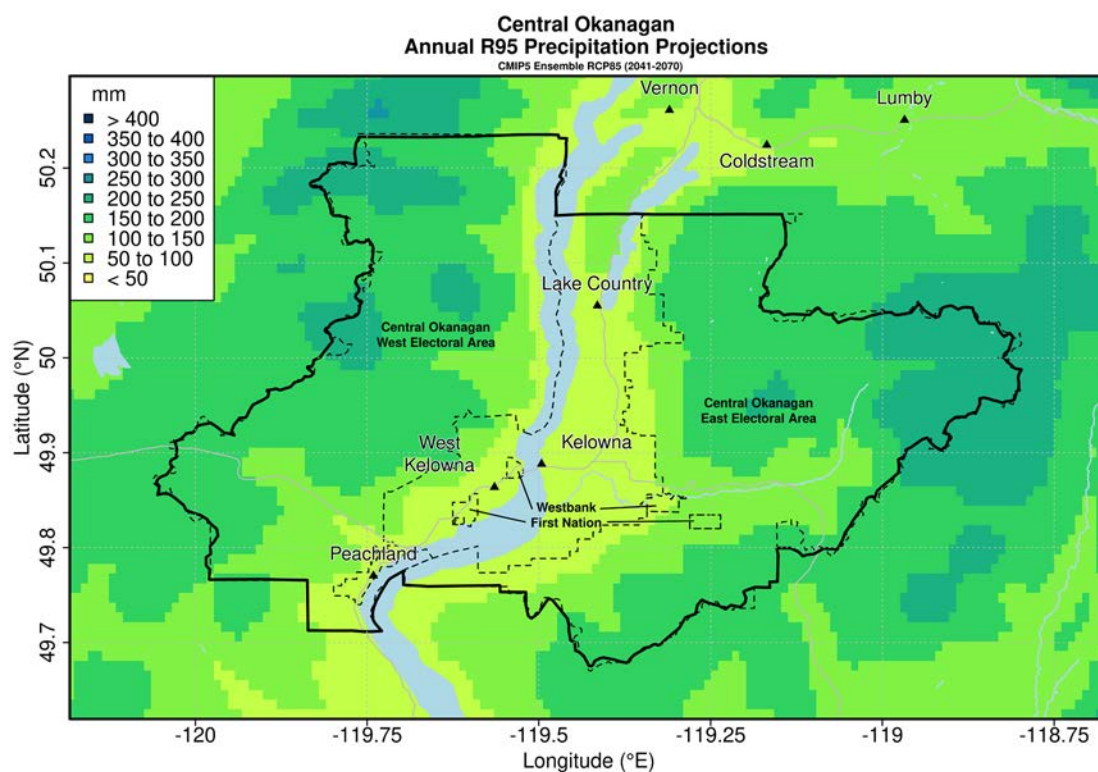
Central Okanagan
Annual R95 Precipitation Projections
CMIP5 Ensemble RCP85 (2041-2070)

mm
> 400
350 to 400
300 to 350
250 to 300
200 to 250
150 to 200
100 to 150
50 to 100
< 50

Vernon
Lumby
Coldstream
Lake Country
Central Okanagan West Electoral Area
Central Okanagan East Electoral Area
West Kelowna
Kelowna
Westbank First Nation
Peachland

Latitude (°N)
50.2
50.1
50
49.9
49.8
49.7

-120
-119.75
-119.5
-119.25
-119
-118.75
Longitude (°E)